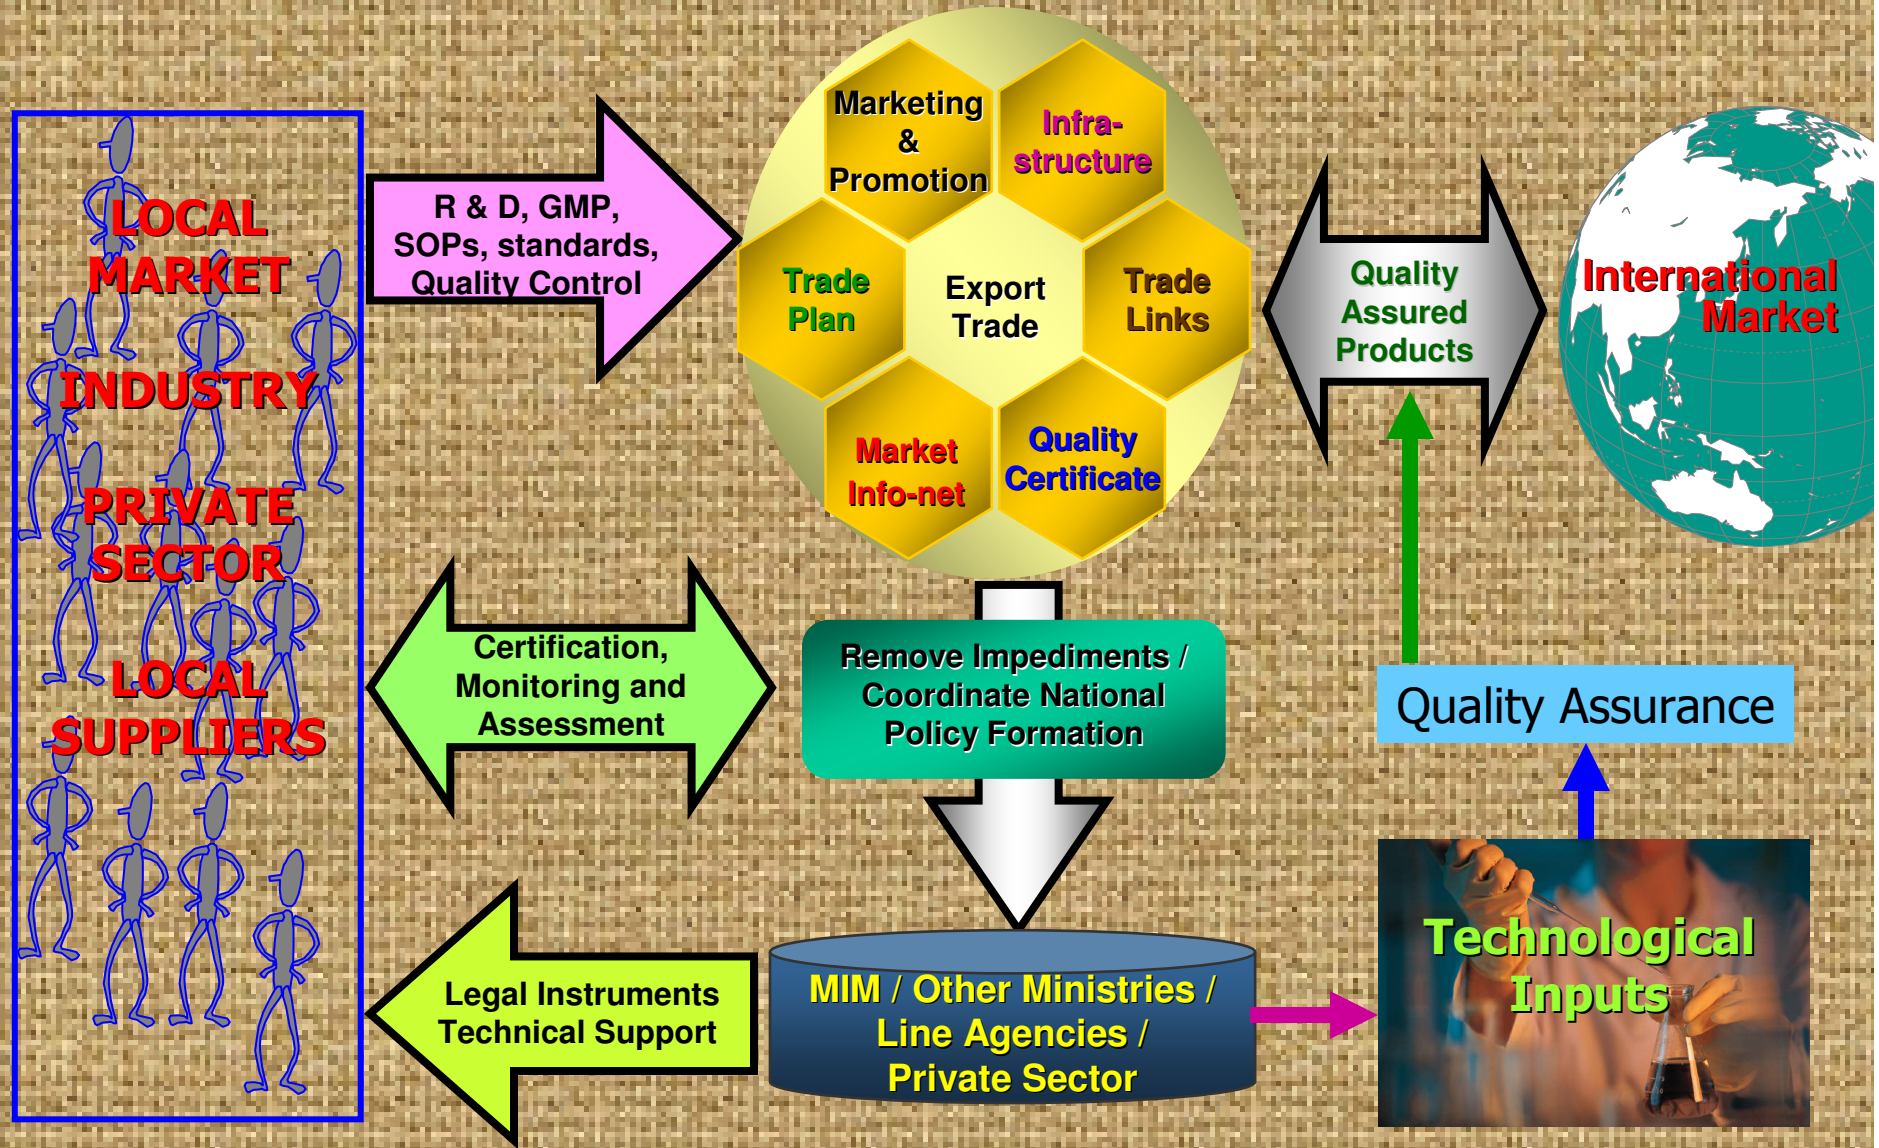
LOCAL MARKET

INDUSTRY

PRIVATE SECTOR

LOCAL SUPPLIERS

R & D, GMP, SOPs, standards, Quality Control

Marketing & Promotion

Infra-structure

Trade Plan

Export Trade

Trade Links

Market Info-net

Quality Certificate

Quality Assured Products

International Market

Certification, Monitoring and Assessment

Remove Impediments / Coordinate National Policy Formation

Quality Assurance

Legal Instruments Technical Support

MIM / Other Ministries / Line Agencies / Private Sector

Technological Inputs